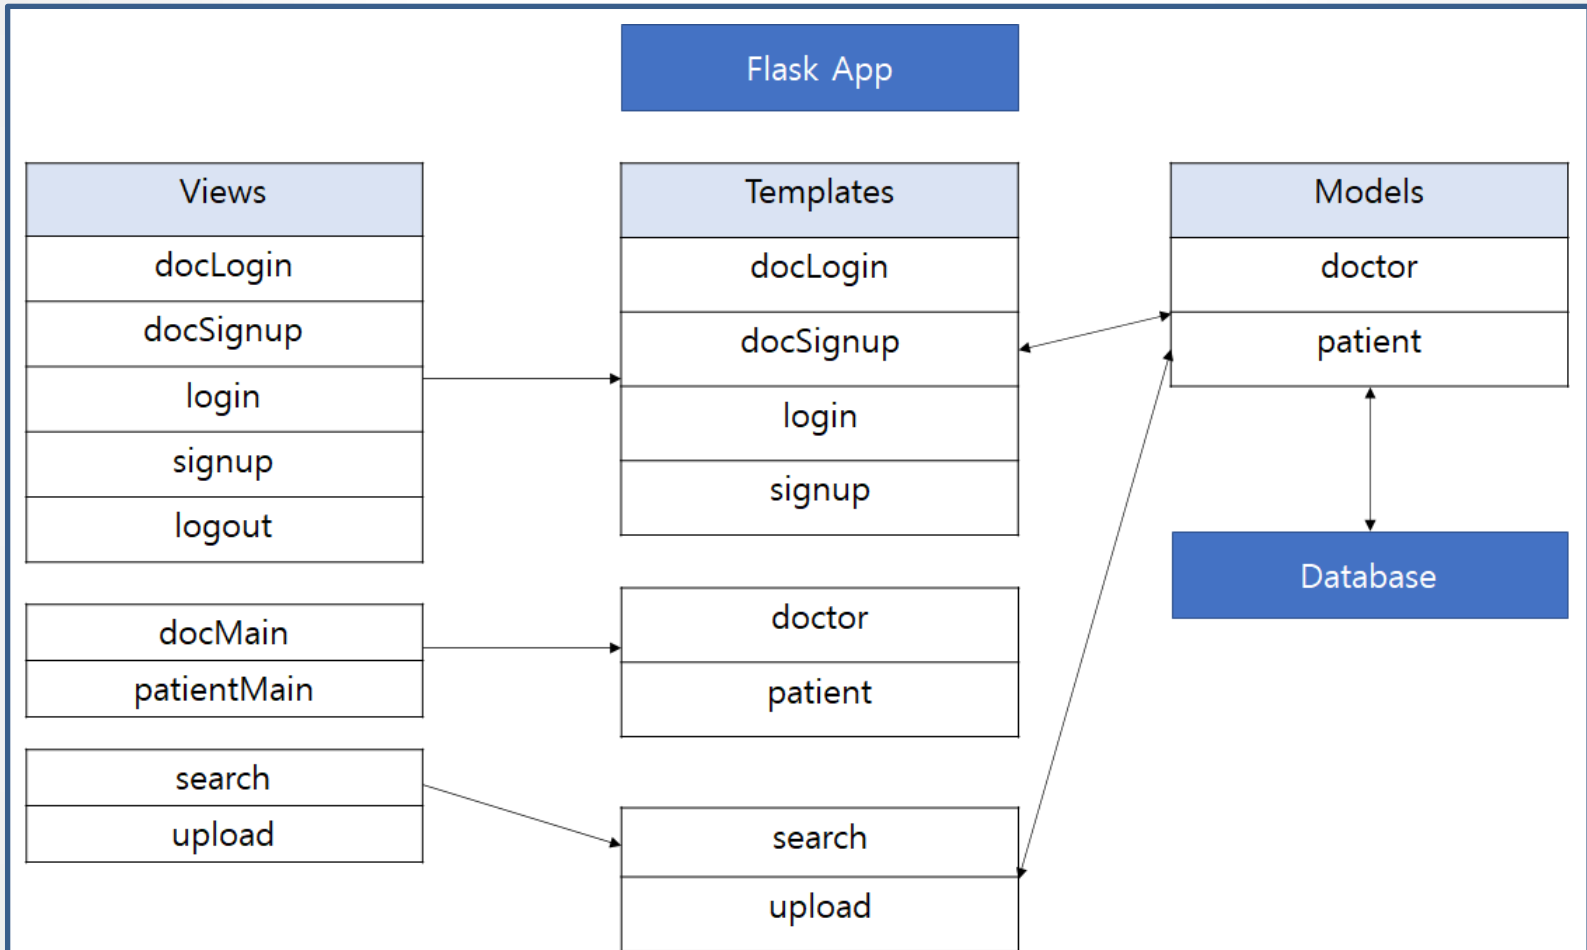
Flask App

| Views |
|---|
| docLogin |
| docSignup |
| login |
| signup |
| logout |

| docMain |
|---|
| patientMain |

| search |
|---|
| upload |

| Templates |
|---|
| docLogin |
| docSignup |
| login |
| signup |

| doctor |
|---|
| patient |

| search |
|---|
| upload |

| Models |
|---|
| doctor |
| patient |

Database